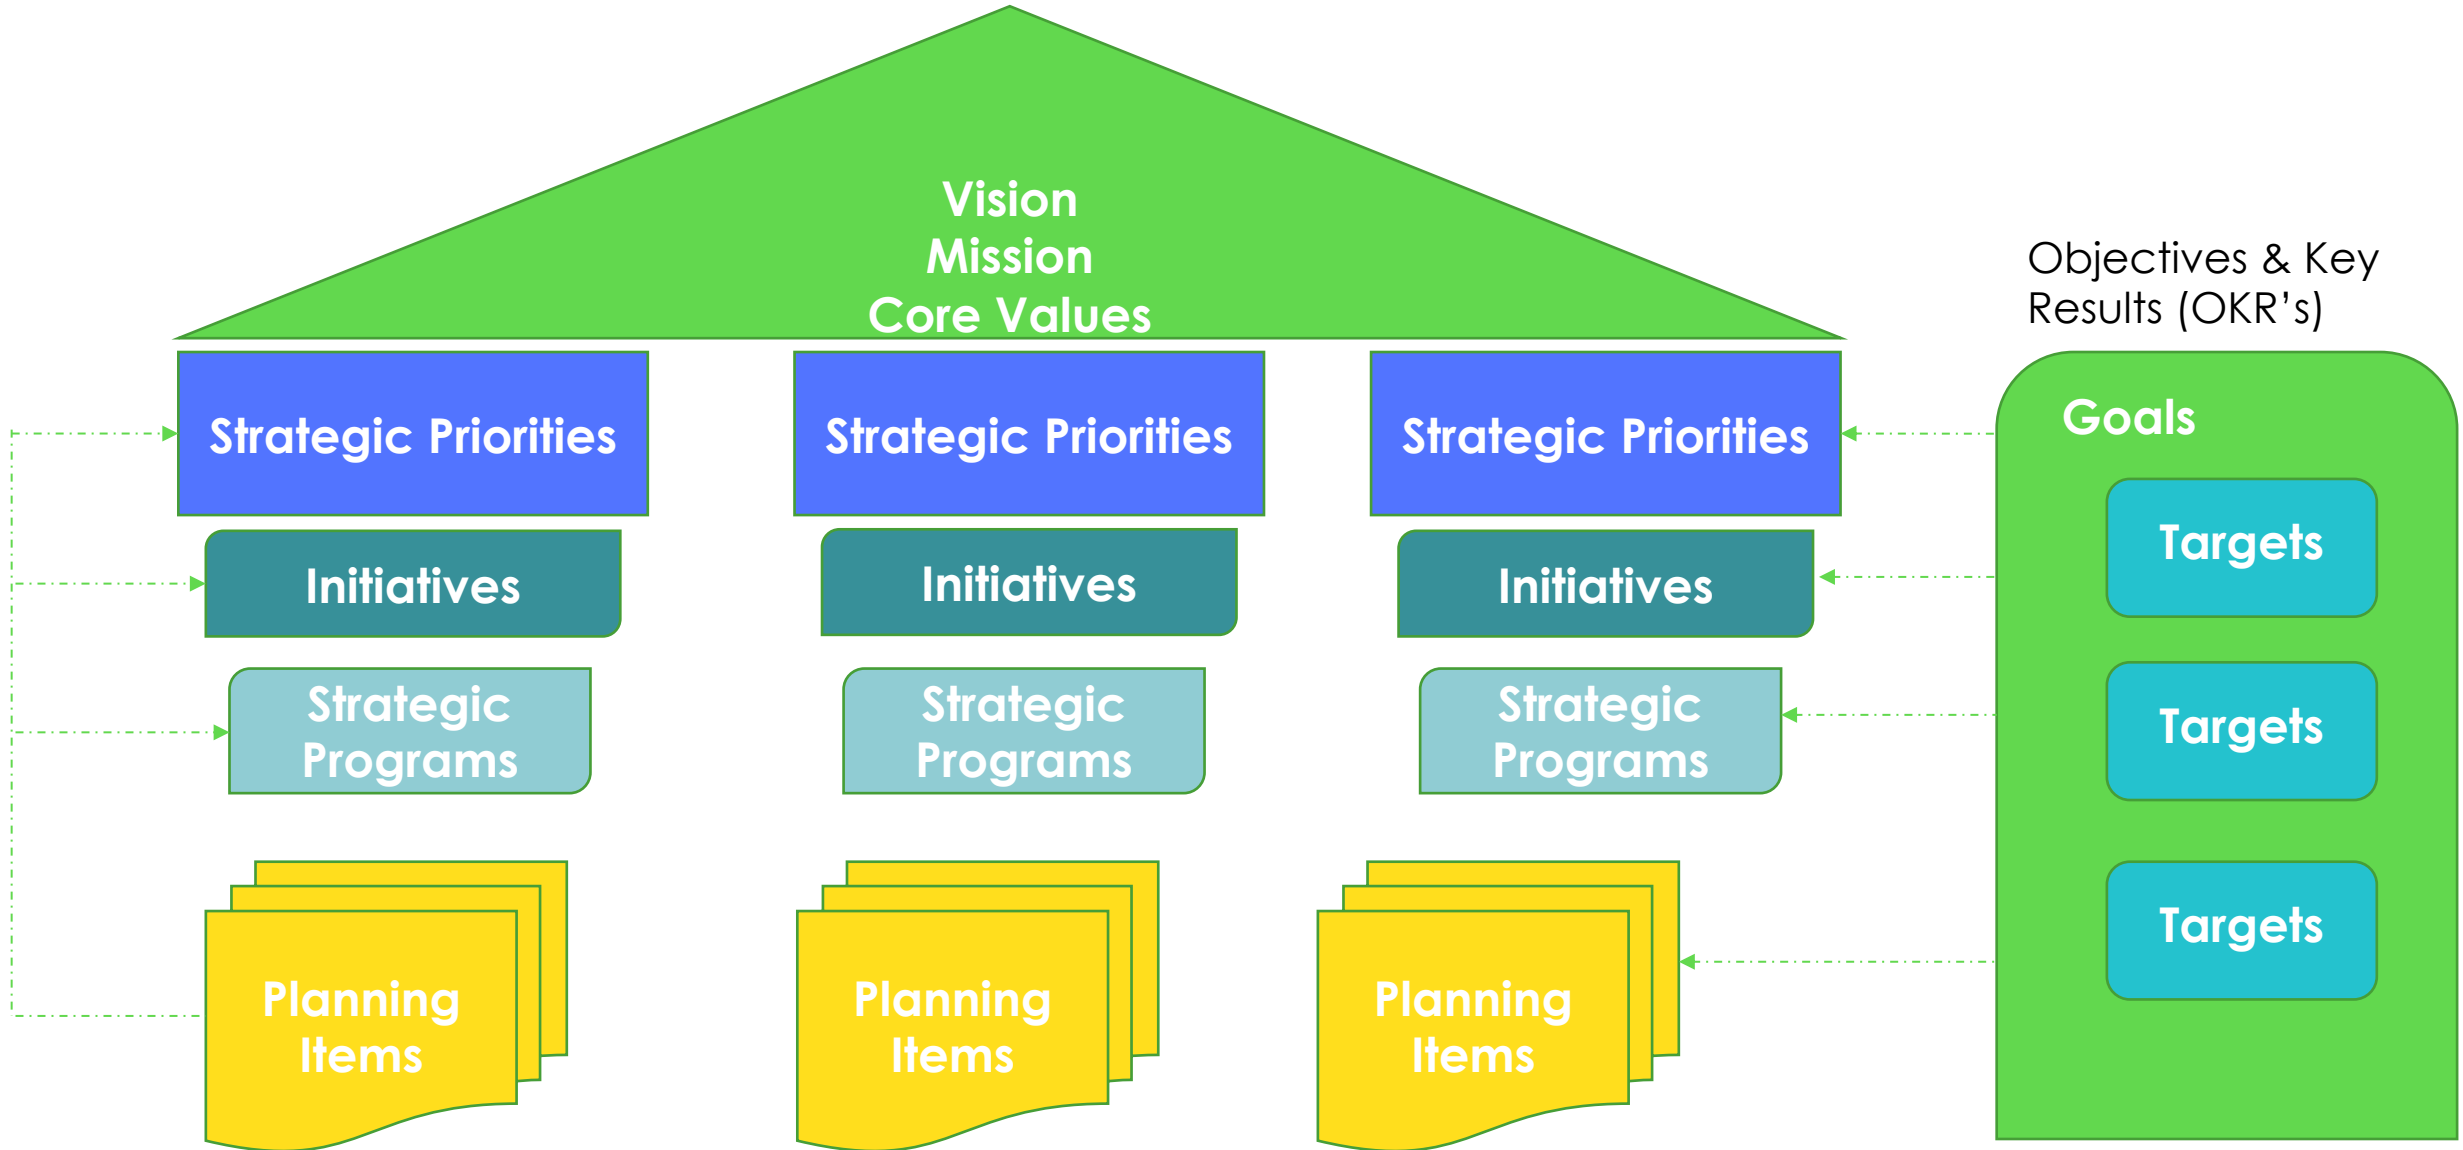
Vision
Mission
Core Values

Objectives & Key Results (OKR's)

Strategic Priorities

Strategic Priorities

Strategic Priorities

Initiatives

Initiatives

Initiatives

Strategic Programs

Strategic Programs

Strategic Programs

Planning Items

Planning Items

Planning Items

Goals

Targets

Targets

Targets